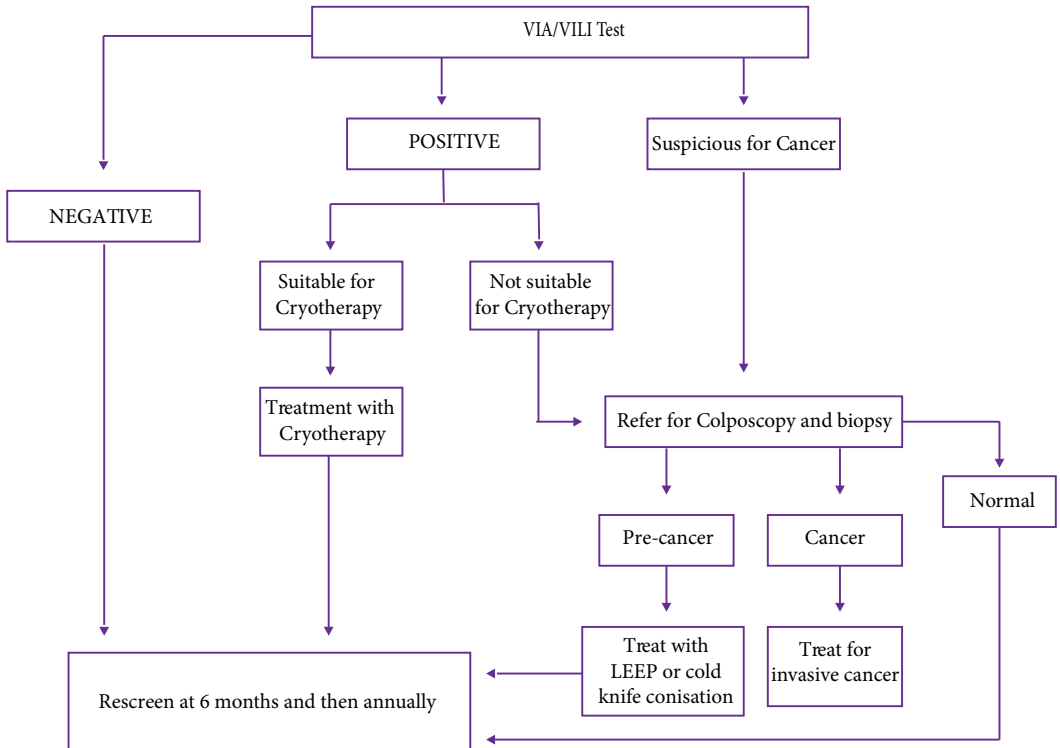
VIA/VILI Test

NEGATIVE

POSITIVE

Suspicious for Cancer

Suitable for Cryotherapy

Not suitable for Cryotherapy

Treatment with Cryotherapy

Refer for Colposcopy and biopsy

Normal

Pre-cancer

Cancer

Treat with LEEP or cold knife conisation

Treat for invasive cancer

Rescreen at 6 months and then annually